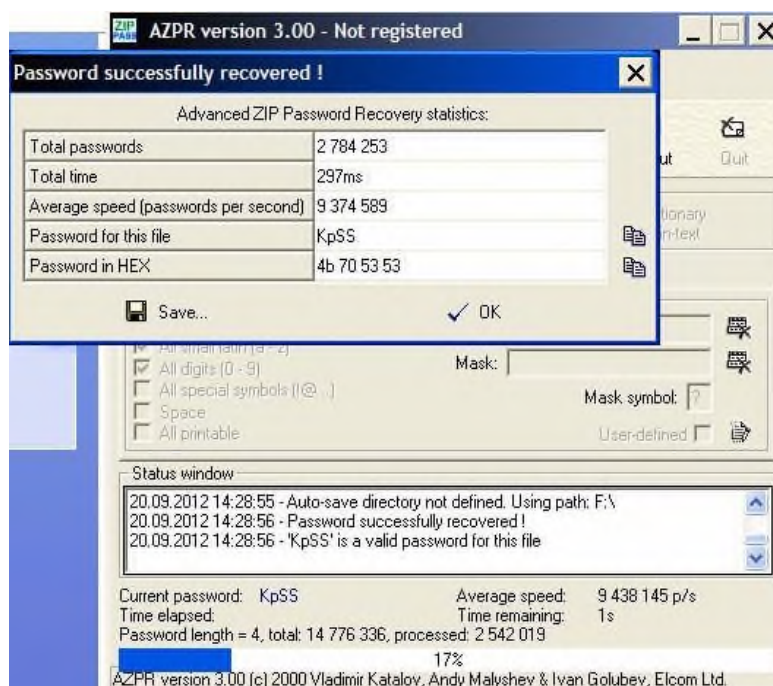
ZIP PASS AZPR version 3.00 - Not registered

Password successfully recovered !

Advanced ZIP Password Recovery statistics:

| | |
|---|---|
| Total passwords | 2 784 253 |
| Total time | 297ms |
| Average speed (passwords per second) | 9 374 589 |
| Password for this file | KpSS |
| Password in HEX | 4b 70 53 53 |

Save... ✓ OK

ut Quit

tionary n-text

All small latin (a - z)
All digits (0 - 9)
All special symbols (!@ ..)
Space
All printable

Mask:

Mask symbol: ?

User-defined

Status window

20.09.2012 14:28:55 - Auto-save directory not defined. Using path: F:\
20.09.2012 14:28:56 - Password successfully recovered !
20.09.2012 14:28:56 - 'KpSS' is a valid password for this file

Current password: KpSS
Time elapsed:
Average speed: 9 438 145 p/s
Time remaining: 1s
Password length = 4, total: 14 776 336, processed: 2 542 019

17%

AZPR version 3.00 (c) 2000 Vladimir Katalov, Andy Malyshev & Ivan Golubev, Elcom Ltd.